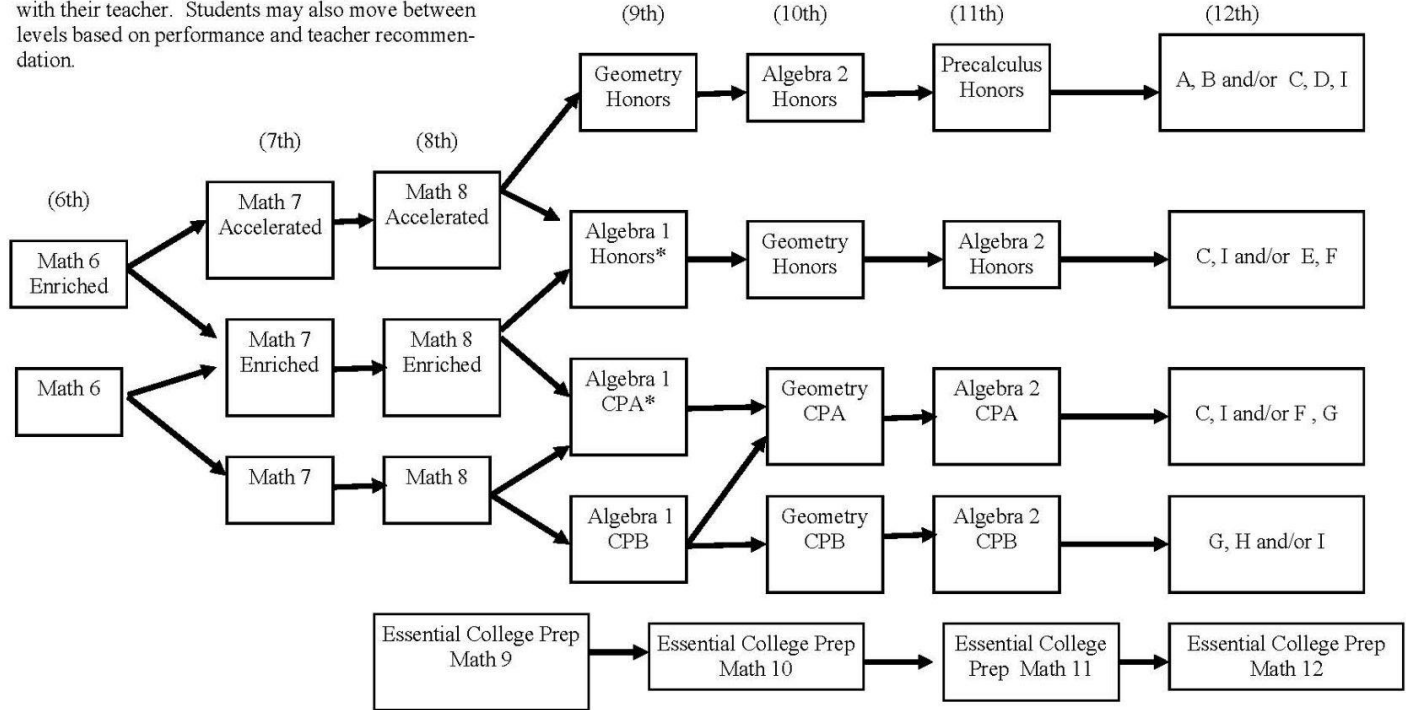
with their teacher. Students may also move between levels based on performance and teacher recommendation.

(9th) (10th) (11th) (12th)

(7th) (8th)

(6th)

Geometry Honors

Algebra 2 Honors

Precalculus Honors

A, B and/or C, D, I

Math 6 Enriched

Math 7 Accelerated

Math 8 Accelerated

Algebra 1 Honors*

Geometry Honors

Algebra 2 Honors

C, I and/or E, F

Math 6

Math 7 Enriched

Math 8 Enriched

Algebra 1 CPA*

Geometry CPA

Algebra 2 CPA

C, I and/or F , G

Math 7

Math 8

Algebra 1 CPB

Geometry CPB

Algebra 2 CPB

G, H and/or I

Essential College Prep Math 9

Essential College Prep Math 10

Essential College Prep Math 11

Essential College Prep Math 12